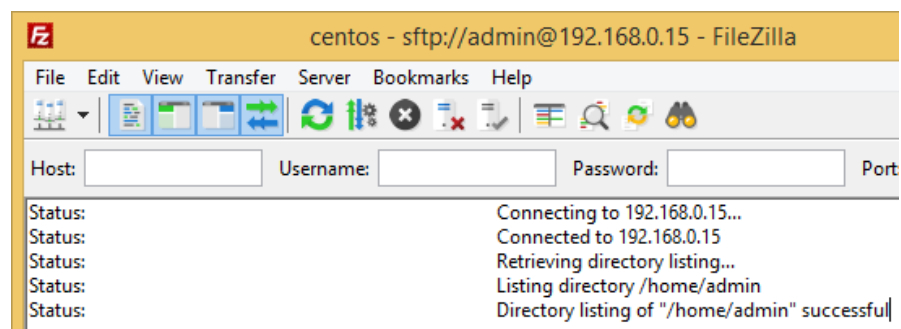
centos - sftp://admin@192.168.0.15 - FileZilla

File Edit View Transfer Server Bookmarks Help

Host: Username: Password: Port

Status: Connecting to 192.168.0.15...
Status: Connected to 192.168.0.15
Status: Retrieving directory listing...
Status: Listing directory /home/admin
Status: Directory listing of "/home/admin" successful